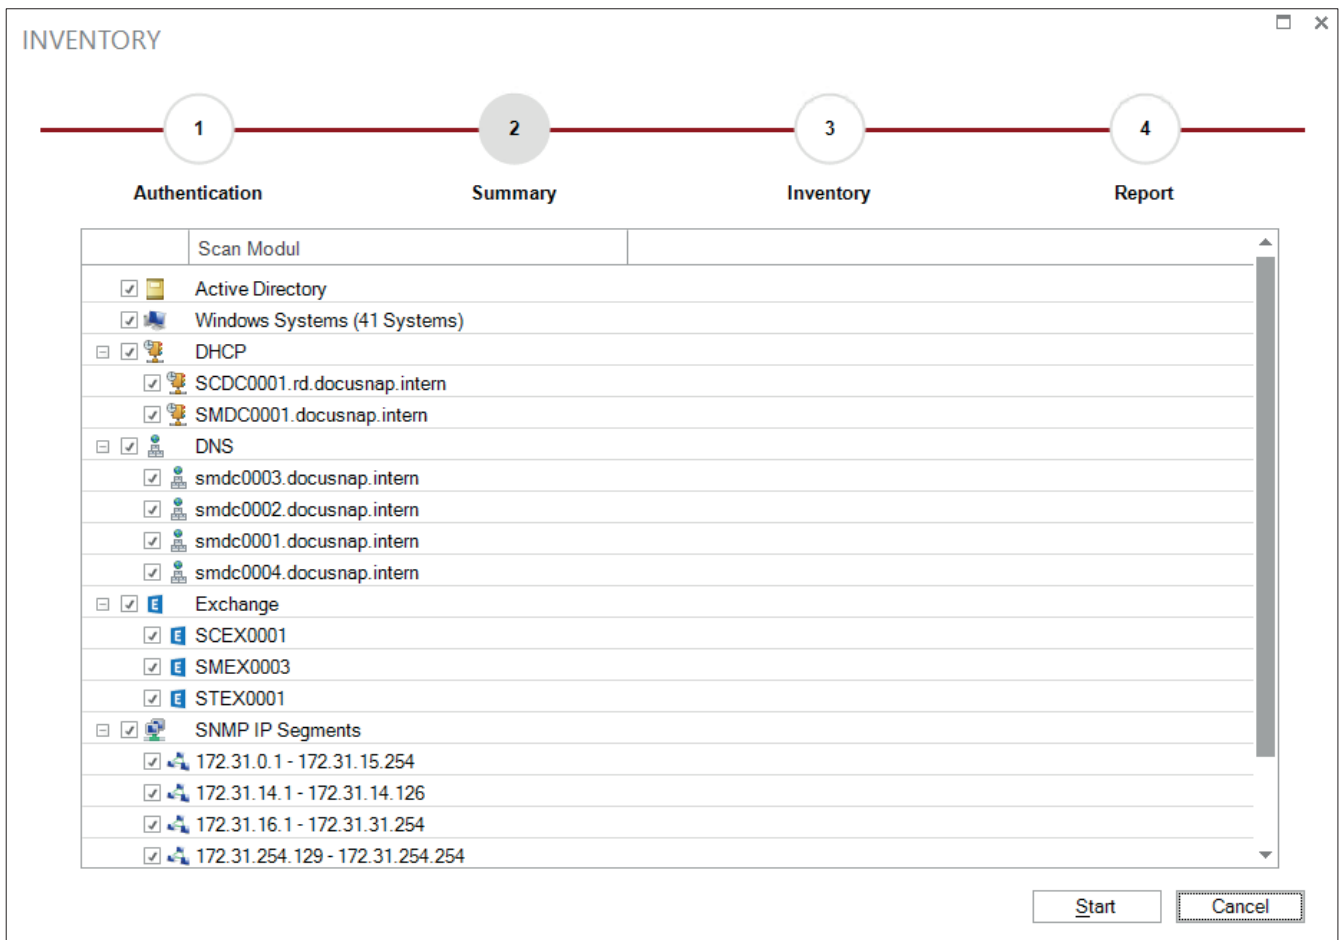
INVENTORY

1
Authentication

2
Summary

3
Inventory

4
Report

| | Scan Modul |
|---|---|
| | Active Directory |
| | Windows Systems (41 Systems) |
| | DHCP |
| | SCDC0001.rd.docusnap.intern |
| | SMDC0001.docusnap.intern |
| | DNS |
| | smdc0003.docusnap.intern |
| | smdc0002.docusnap.intern |
| | smdc0001.docusnap.intern |
| | smdc0004.docusnap.intern |
| | Exchange |
| | SCEX0001 |
| | SMEX0003 |
| | STEX0001 |
| | SNMP IP Segments |
| | 172.31.0.1 - 172.31.15.254 |
| | 172.31.14.1 - 172.31.14.126 |
| | 172.31.16.1 - 172.31.31.254 |
| | 172.31.254.129 - 172.31.254.254 |

Start
Cancel